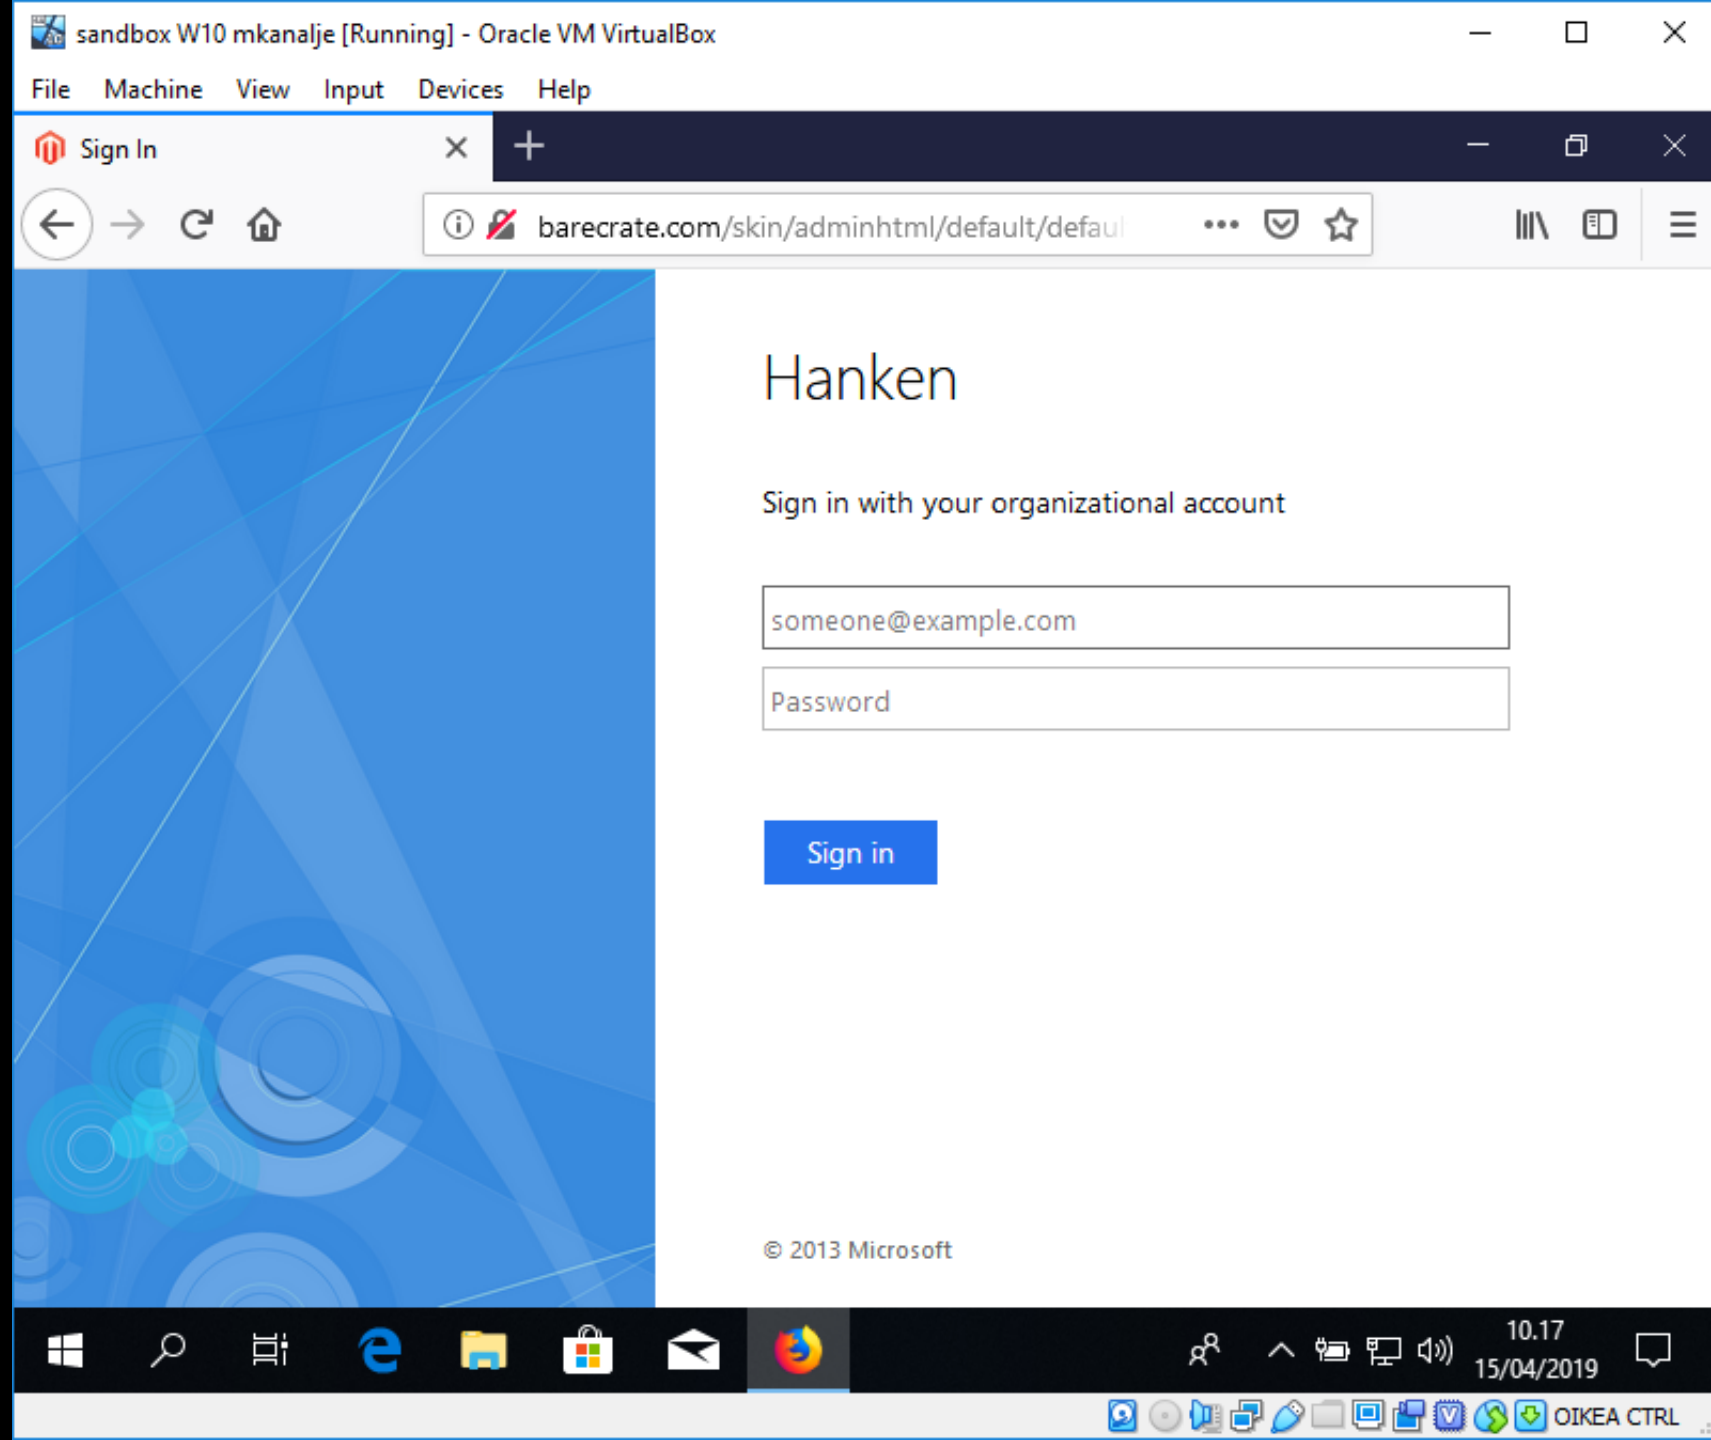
sandbox W10 mkanalje [Running] - Oracle VM VirtualBox

File Machine View Input Devices Help

Sign In

barecrate.com/skin/adminhtml/default/defaul

Hanken

Sign in with your organizational account

someone@example.com

Password

Sign in

© 2013 Microsoft

10.17
15/04/2019

OIKEA CTRL